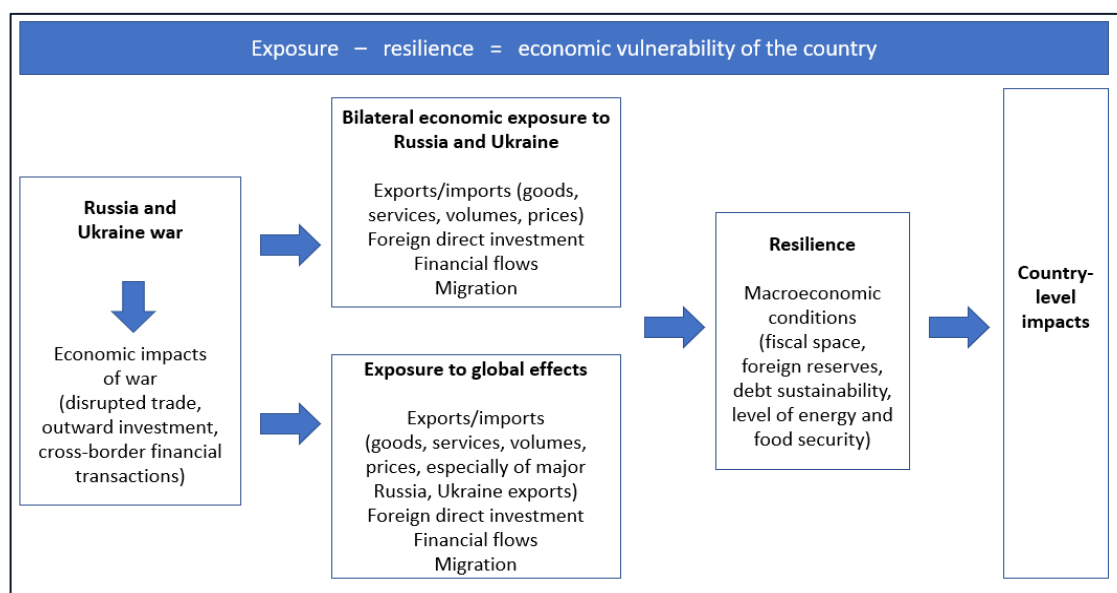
Exposure – resilience = economic vulnerability of the country

**Russia and Ukraine war**

Economic impacts of war (disrupted trade, outward investment, cross-border financial transactions)

**Bilateral economic exposure to Russia and Ukraine**

Exports/imports (goods, services, volumes, prices)
Foreign direct investment
Financial flows
Migration

**Exposure to global effects**

Exports/imports (goods, services, volumes, prices, especially of major Russia, Ukraine exports)
Foreign direct investment
Financial flows
Migration

**Resilience**

Macroeconomic conditions (fiscal space, foreign reserves, debt sustainability, level of energy and food security)

**Country-level impacts**